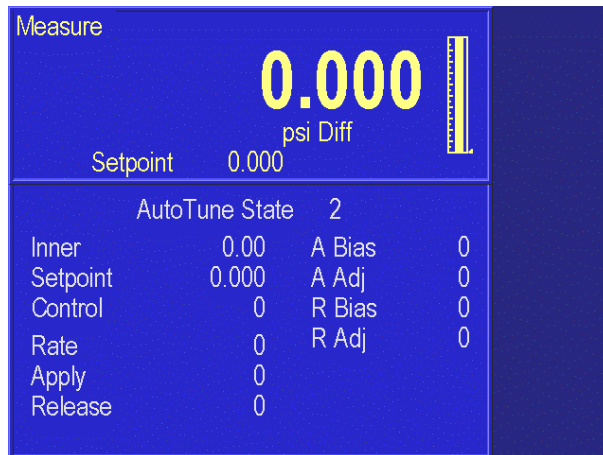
Measure

0.000
psi Diff

Setpoint 0.000

AutoTune State 2

| | | | |
|---|---|---|---|
| Inner | 0.00 | A Bias | 0 |
| Setpoint | 0.000 | A Adj | 0 |
| Control | 0 | R Bias | 0 |
| Rate | 0 | R Adj | 0 |
| Apply | 0 | | |
| Release | 0 | | |